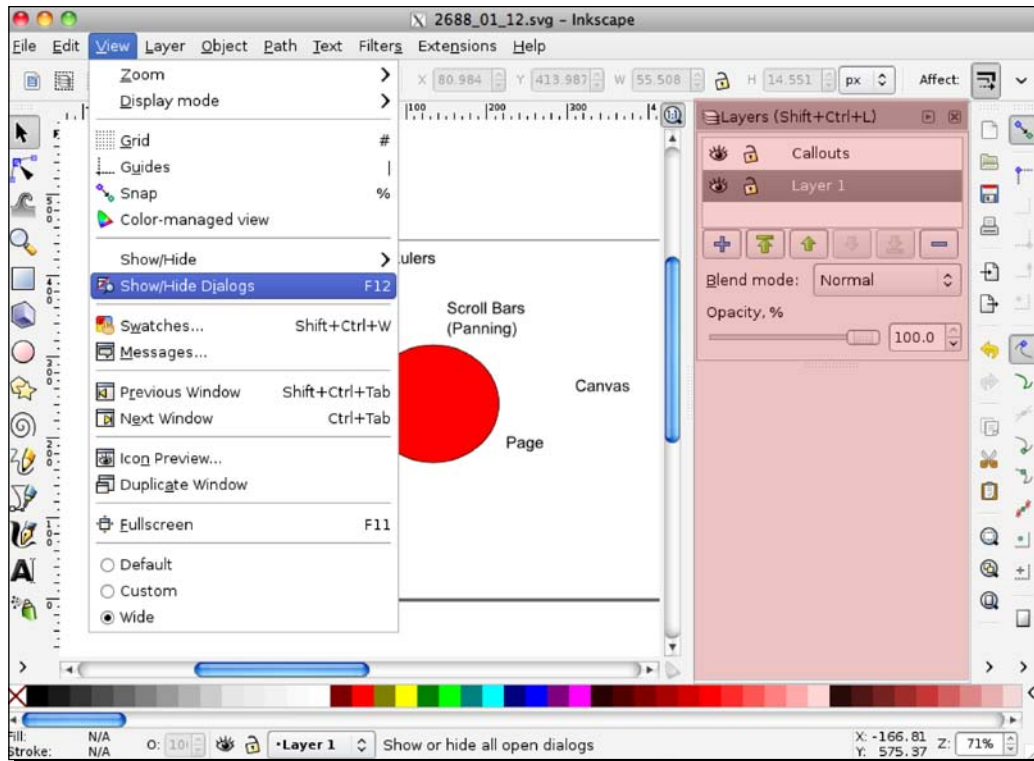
2688_01_12.svg - Inkscape

File Edit View Layer Object Path Text Filters Extensions Help

X 80.984 Y 413.987 W 55.508 H 14.551 px Affect:

Zoom
Display mode
Grid #
Guides |
Snap %
Color-managed view
Show/Hide
Show/Hide Dialogs F12
Swatches... Shift+Ctrl+W
Messages...
Previous Window Shift+Ctrl+Tab
Next Window Ctrl+Tab
Icon Preview...
Duplicate Window
Fullscreen F11
Default
Custom
Wide

100 200 300

ulers

Scroll Bars (Panning)

Canvas

Page

Layers (Shift+Ctrl+L)

Callouts
Layer 1

Blend mode: Normal

Opacity, %

100.0

Fill: N/A
Stroke: N/A
O: 100
•Layer 1
Show or hide all open dialogs
X: -166.81
Y: 575.37
Z: 71%